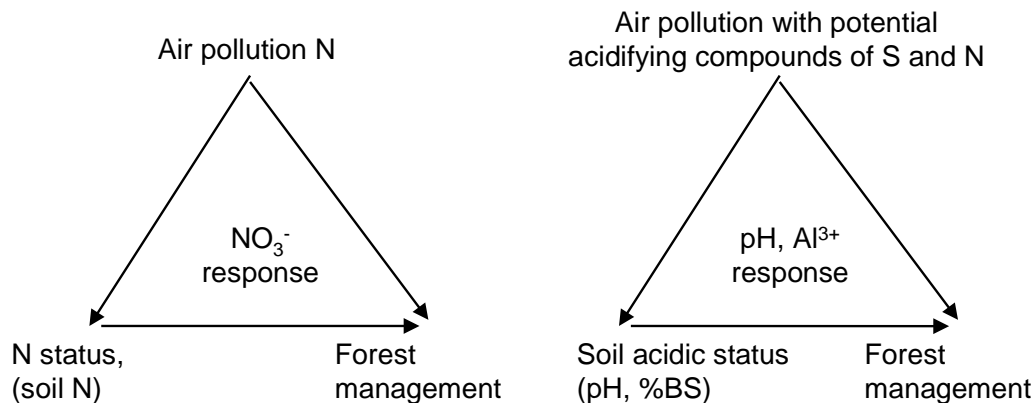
Air pollution N

$NO_3^-$ response

N status, (soil N)

Forest management

Air pollution with potential acidifying compounds of S and N

pH, $Al^{3+}$ response

Soil acidic status (pH, %BS)

Forest management